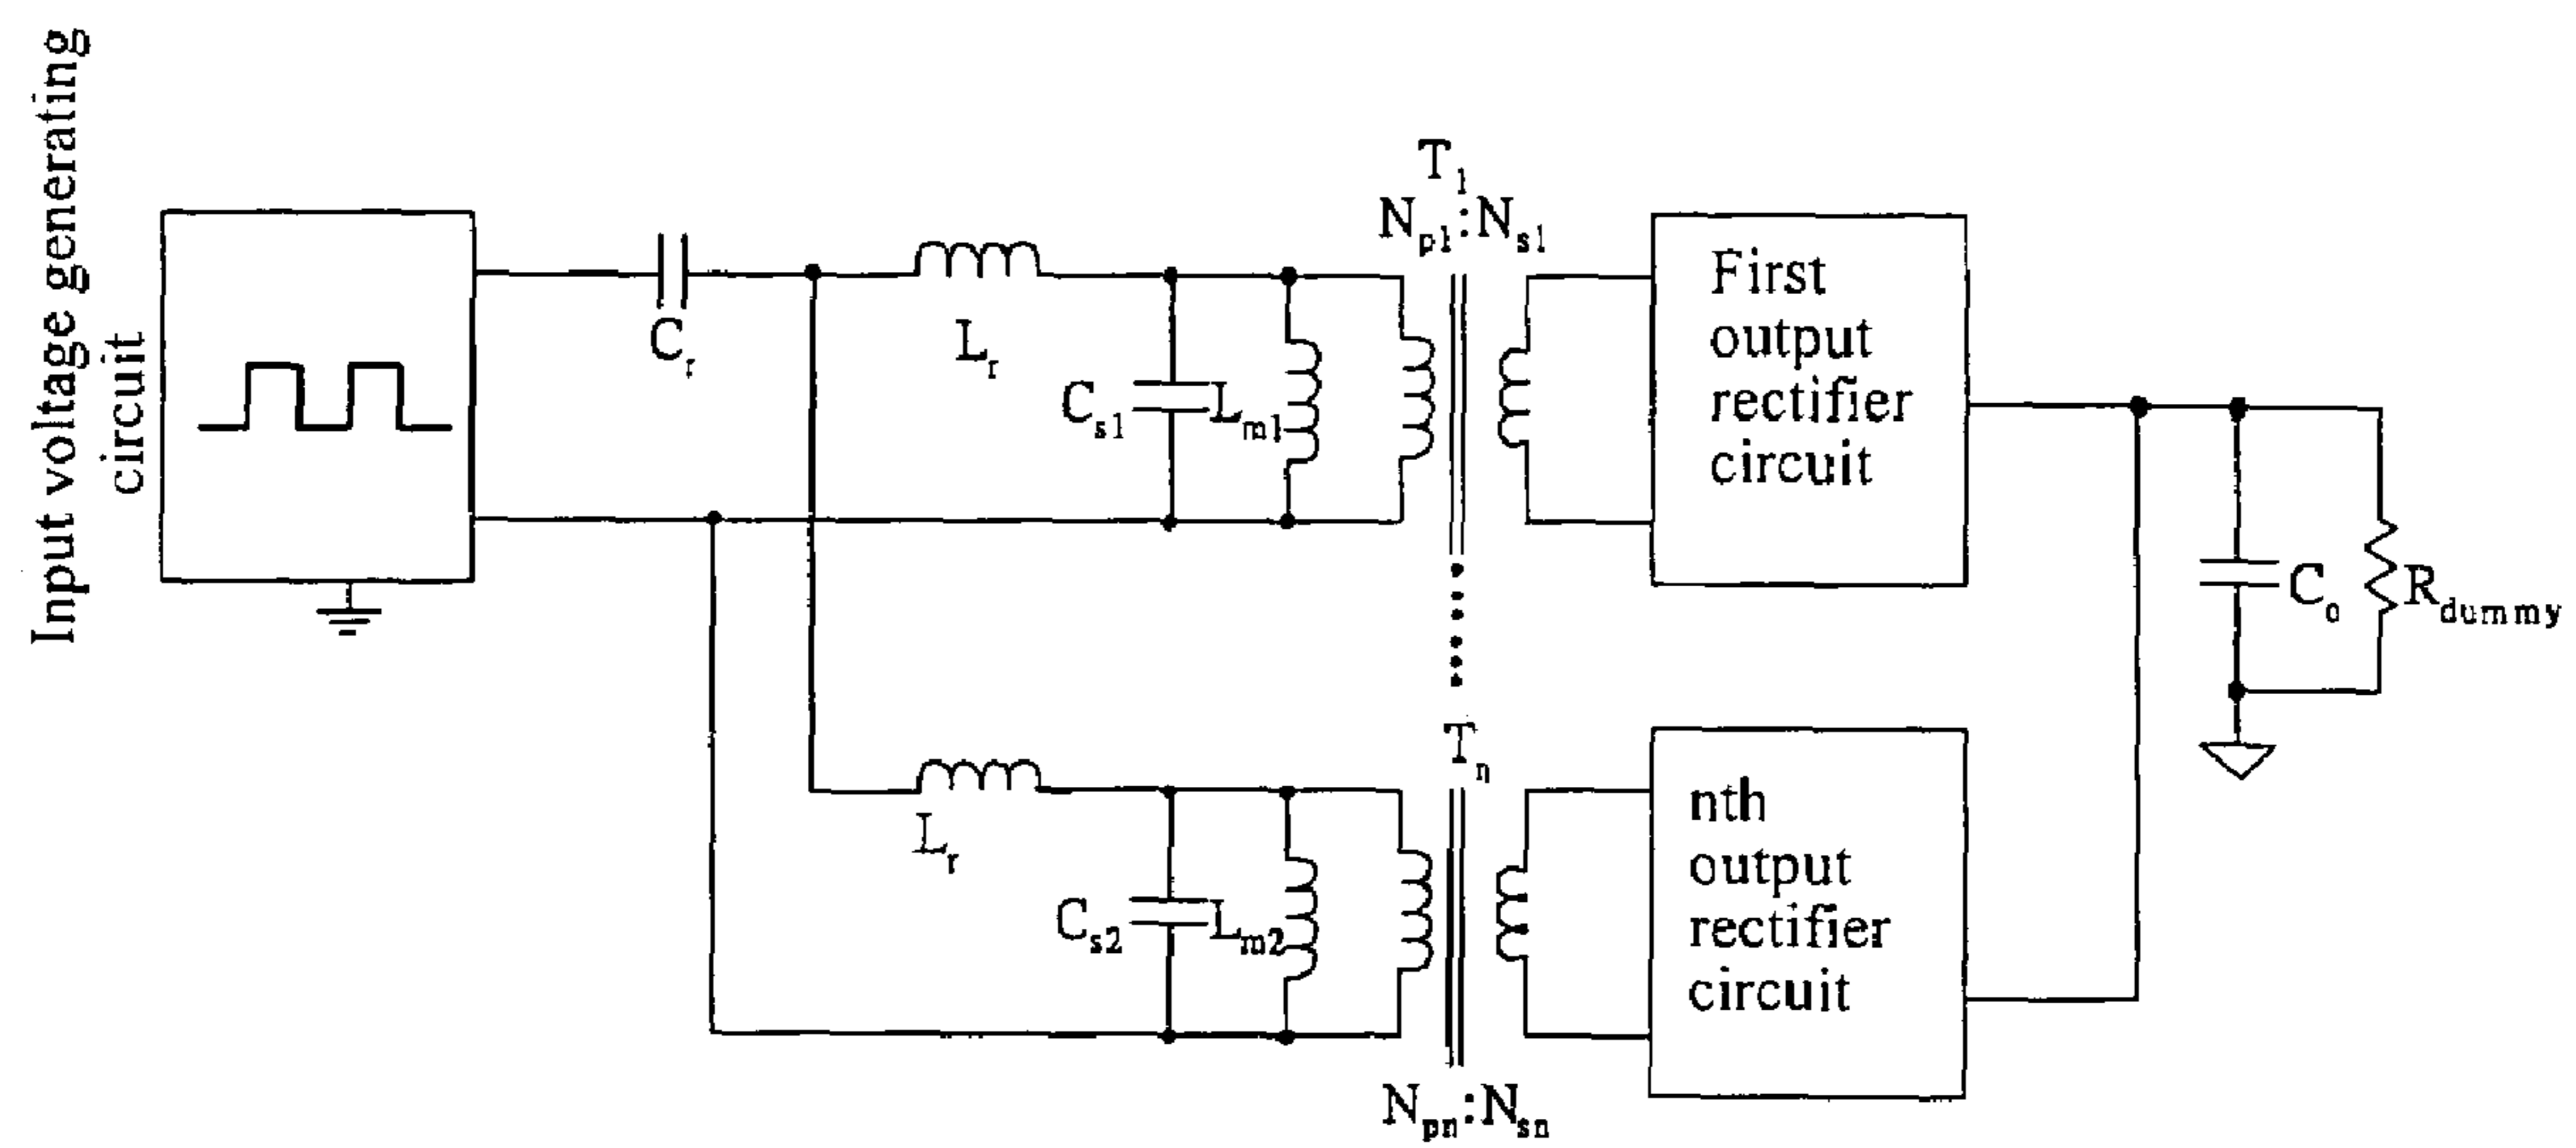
Input voltage generating circuit

$C_r$

$L_r$

$T_1$
$N_{p1}:N_{s1}$

$C_{s1}$ $L_{m1}$

First output rectifier circuit

$C_o$ $R_{dummy}$

$T_n$

$L_r$

$C_{s2}$ $L_{m2}$

nth output rectifier circuit

$N_{pn}:N_{sn}$